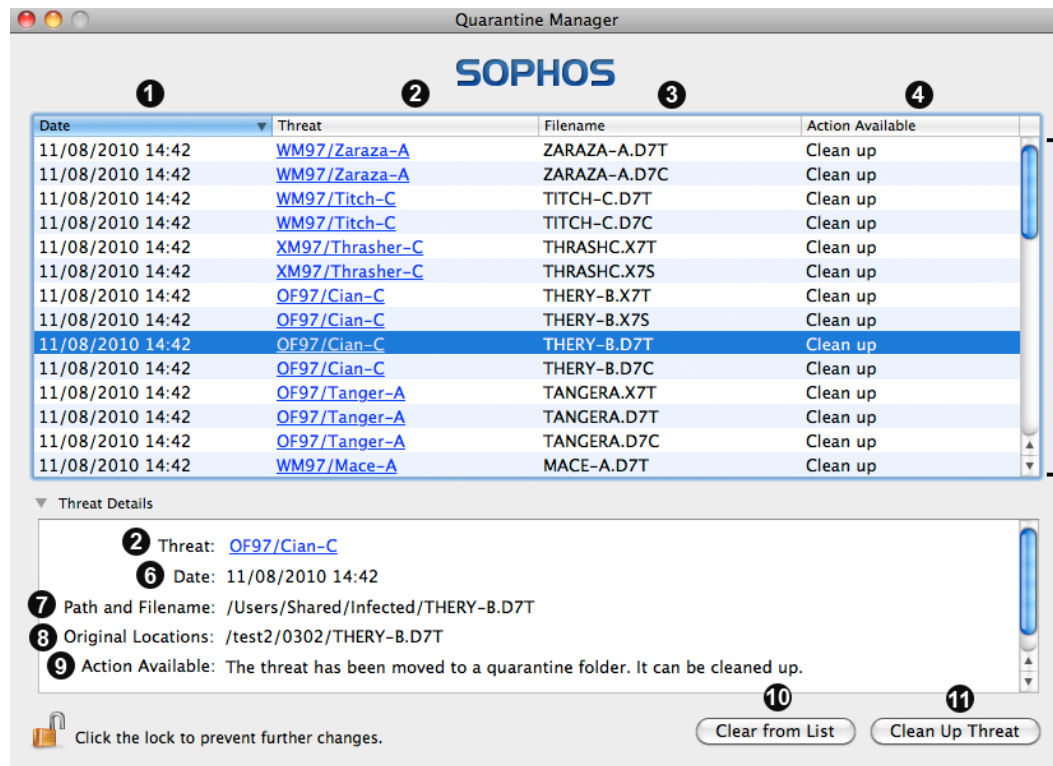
Quarantine Manager

SOPHOS

1 2 3 4

| Date | Threat | Filename | Action Available |
|---|---|---|---|
| 11/08/2010 14:42 | WM97/Zaraza-A | ZARAZA-A.D7T | Clean up |
| 11/08/2010 14:42 | WM97/Zaraza-A | ZARAZA-A.D7C | Clean up |
| 11/08/2010 14:42 | WM97/Titch-C | TITCH-C.D7T | Clean up |
| 11/08/2010 14:42 | WM97/Titch-C | TITCH-C.D7C | Clean up |
| 11/08/2010 14:42 | XM97/Thrasher-C | THRASHC.X7T | Clean up |
| 11/08/2010 14:42 | XM97/Thrasher-C | THRASHC.X7S | Clean up |
| 11/08/2010 14:42 | OF97/Cian-C | THERY-B.X7T | Clean up |
| 11/08/2010 14:42 | OF97/Cian-C | THERY-B.X7S | Clean up |
| 11/08/2010 14:42 | OF97/Cian-C | THERY-B.D7T | Clean up |
| 11/08/2010 14:42 | OF97/Cian-C | THERY-B.D7C | Clean up |
| 11/08/2010 14:42 | OF97/Tanger-A | TANGERA.X7T | Clean up |
| 11/08/2010 14:42 | OF97/Tanger-A | TANGERA.D7T | Clean up |
| 11/08/2010 14:42 | OF97/Tanger-A | TANGERA.D7C | Clean up |
| 11/08/2010 14:42 | WM97/Mace-A | MACE-A.D7T | Clean up |

Threat Details

2 Threat: OF97/Cian-C
6 Date: 11/08/2010 14:42
7 Path and Filename: /Users/Shared/Infected/THERY-B.D7T
8 Original Locations: /test2/0302/THERY-B.D7T
9 Action Available: The threat has been moved to a quarantine folder. It can be cleaned up.

Click the lock to prevent further changes.

10 Clear from List
11 Clean Up Threat